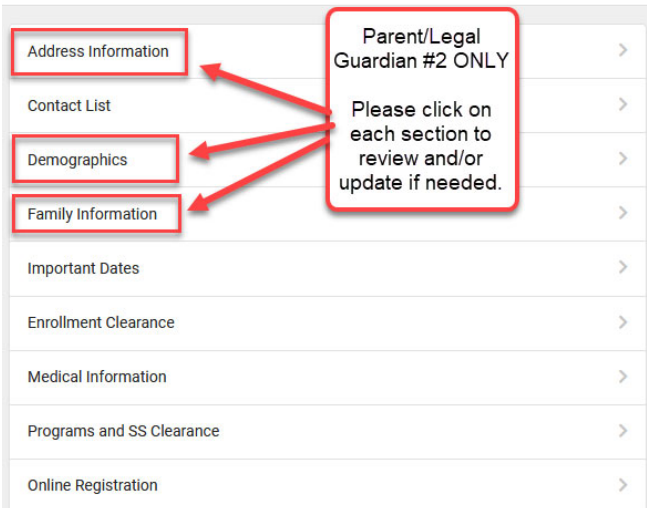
Address Information

Contact List

Demographics

Family Information

Important Dates

Enrollment Clearance

Medical Information

Programs and SS Clearance

Online Registration

Parent/Legal Guardian #2 ONLY

Please click on each section to review and/or update if needed.